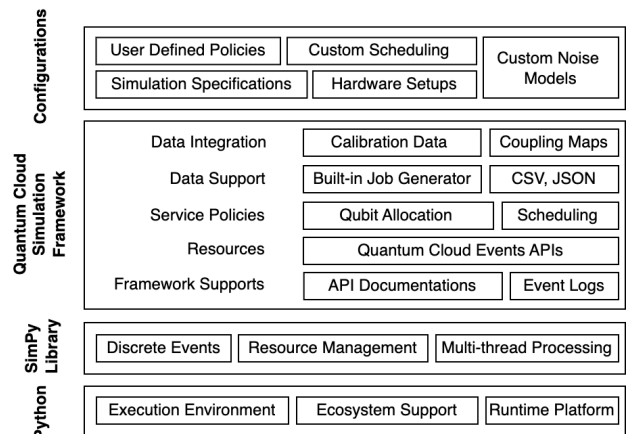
Configurations

User Defined Policies

Custom Scheduling

Custom Noise Models

Simulation Specifications

Hardware Setups

Quantum Cloud Simulation Framework

Data Integration

Calibration Data

Coupling Maps

Data Support

Built-in Job Generator

CSV, JSON

Service Policies

Qubit Allocation

Scheduling

Resources

Quantum Cloud Events APIs

Framework Supports

API Documentations

Event Logs

SimPy Library

Discrete Events

Resource Management

Multi-thread Processing

Python

Execution Environment

Ecosystem Support

Runtime Platform